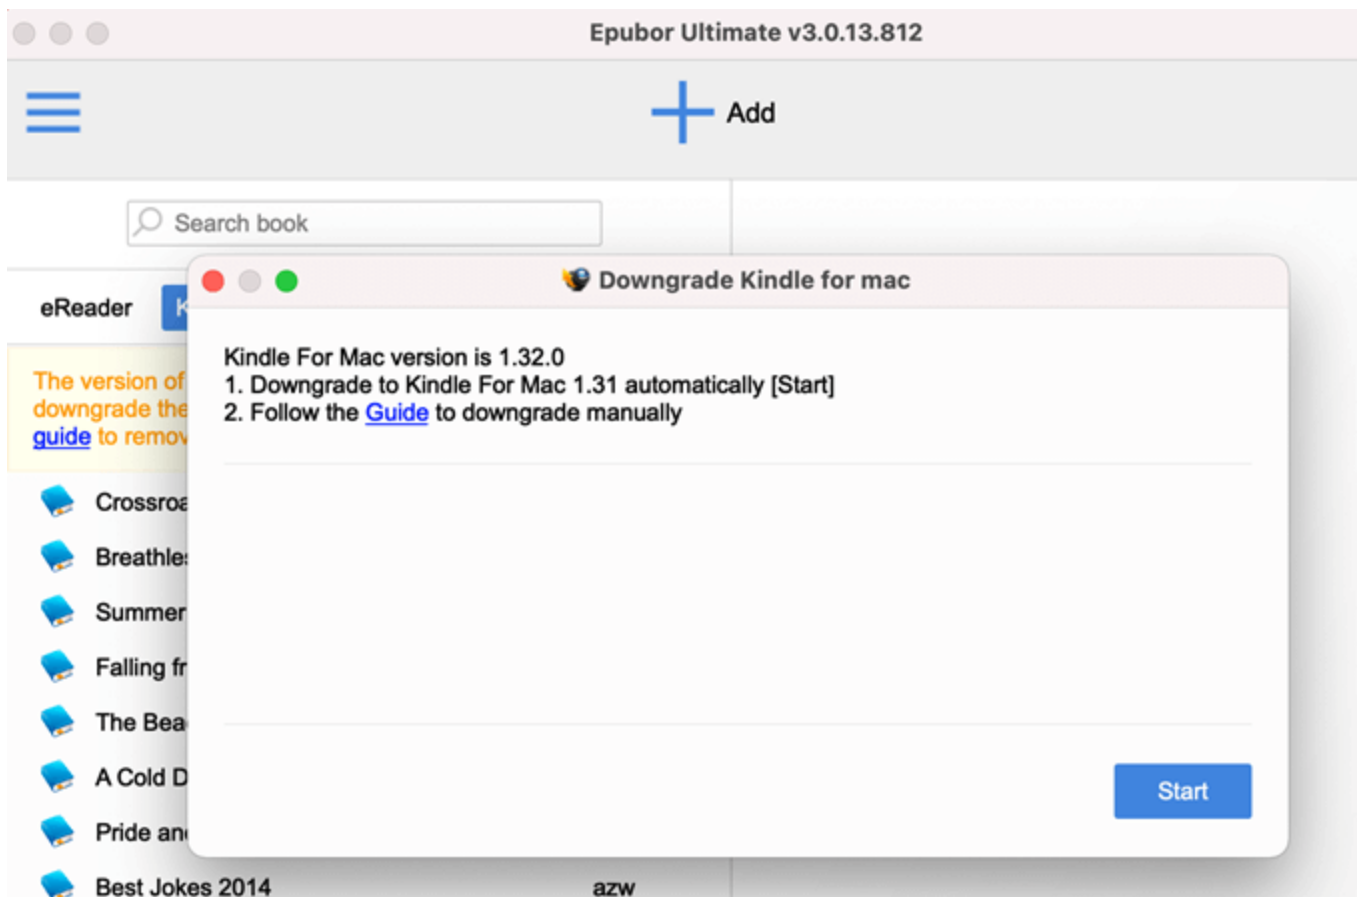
Epubor Ultimate v3.0.13.812

Add

Search book

eReader K

The version of downgrade the guide to remov

Crossroa

Breathle

Summer

Falling fr

The Bea

A Cold D

Pride an

Best Jokes 2014 azw

Downgrade Kindle for mac

Kindle For Mac version is 1.32.0
1. Downgrade to Kindle For Mac 1.31 automatically [Start]
2. Follow the Guide to downgrade manually

Start